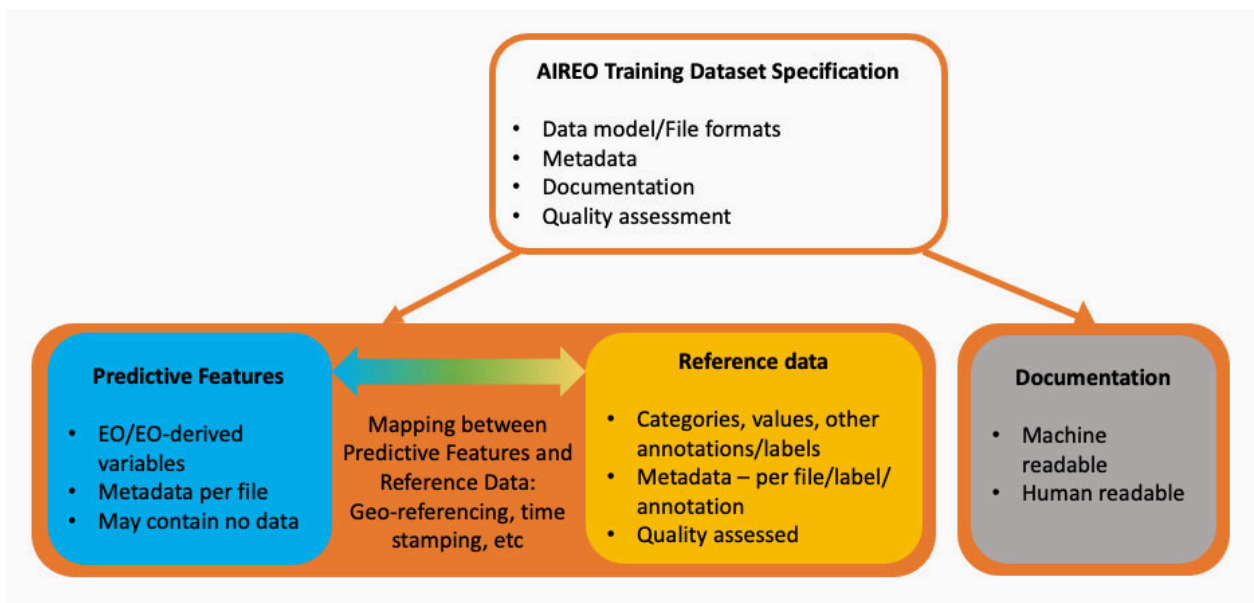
AIREO Training Dataset Specification

- Data model/File formats
- Metadata
- Documentation
- Quality assessment

Predictive Features

- EO/EO-derived variables
- Metadata per file
- May contain no data

Mapping between Predictive Features and Reference Data: Geo-referencing, time stamping, etc

Reference data

- Categories, values, other annotations/labels
- Metadata – per file/label/ annotation
- Quality assessed

Documentation

- Machine readable
- Human readable